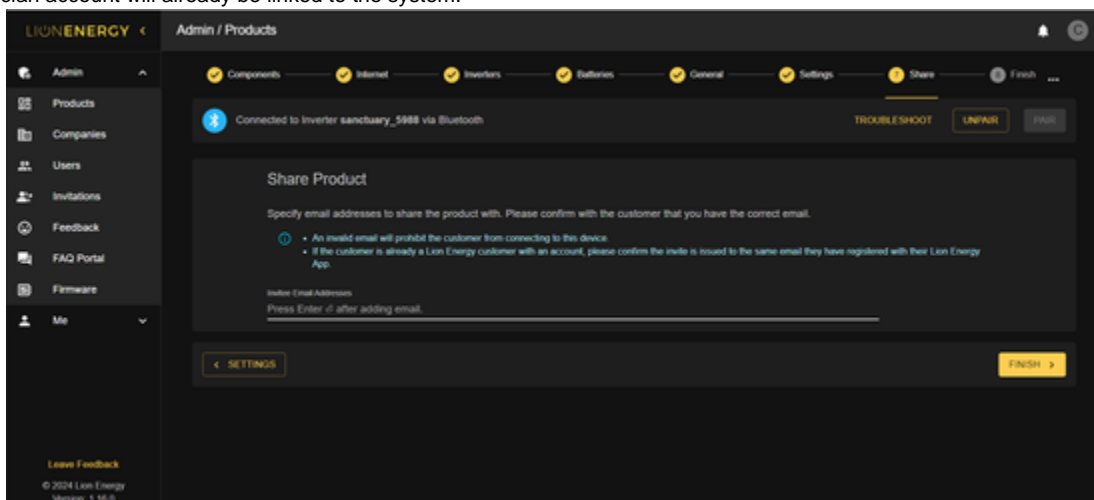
cian account will already be linked to the system.

LIONENERGY <

Admin / Products

C

Admin

Products

Companies

Users

Invitations

Feedback

FAQ Portal

Firmware

Me

Components — Internet — Inverters — Batteries — General — Settings — Share — 8 Finish ...

Connected to Inverter **sanctuary_5988** via Bluetooth

TROUBLESHOOT UNPAIR PAIR

Share Product

Specify email addresses to share the product with. Please confirm with the customer that you have the correct email.

• An invalid email will prohibit the customer from connecting to this device.
• If the customer is already a Lion Energy customer with an account, please confirm the invite is issued to the same email they have registered with their Lion Energy App.

Invitee Email Addresses

Press Enter ⏎ after adding email.

< SETTINGS

FINISH >

Leave Feedback

© 2024 Lion Energy
Version: 1.16.0